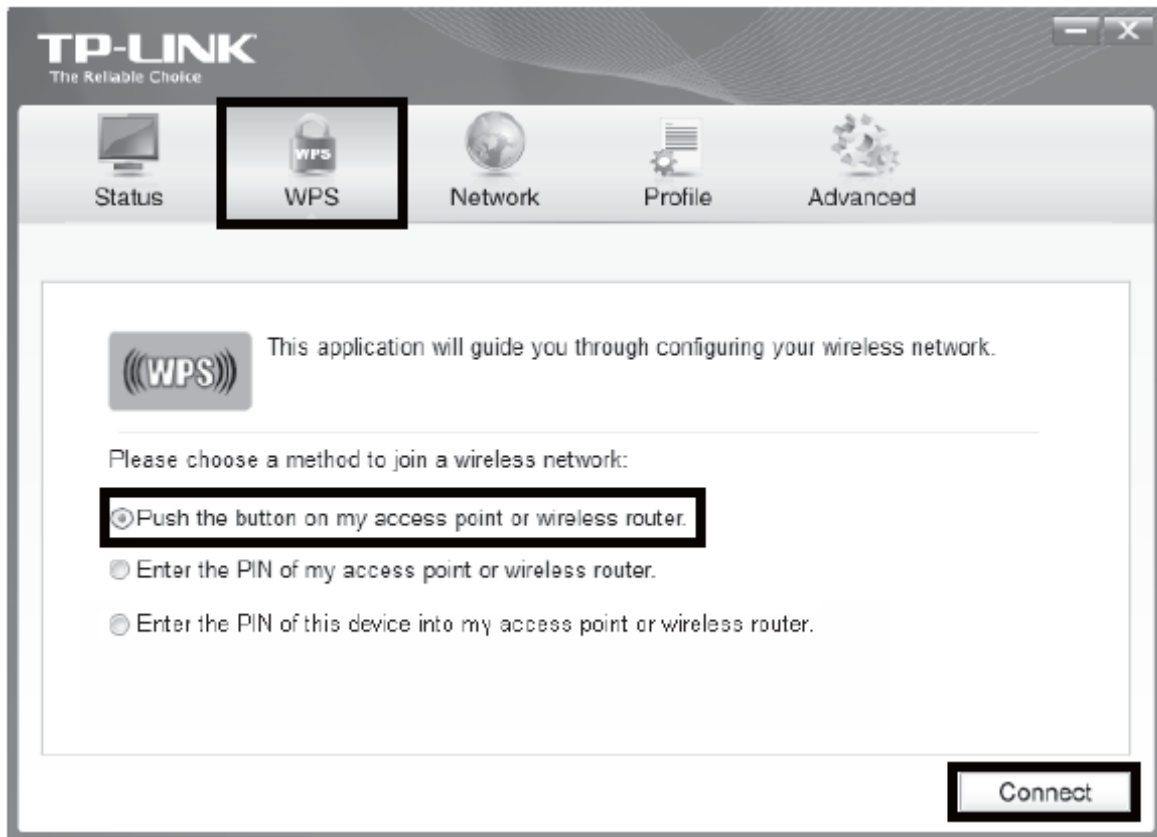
TP-LINK
The Reliable Choice

WPS

Status

WPS

Network

Profile

Advanced

((WPS))

This application will guide you through configuring your wireless network.

Please choose a method to join a wireless network:

Push the button on my access point or wireless router.

Enter the PIN of my access point or wireless router.

Enter the PIN of this device into my access point or wireless router.

Connect